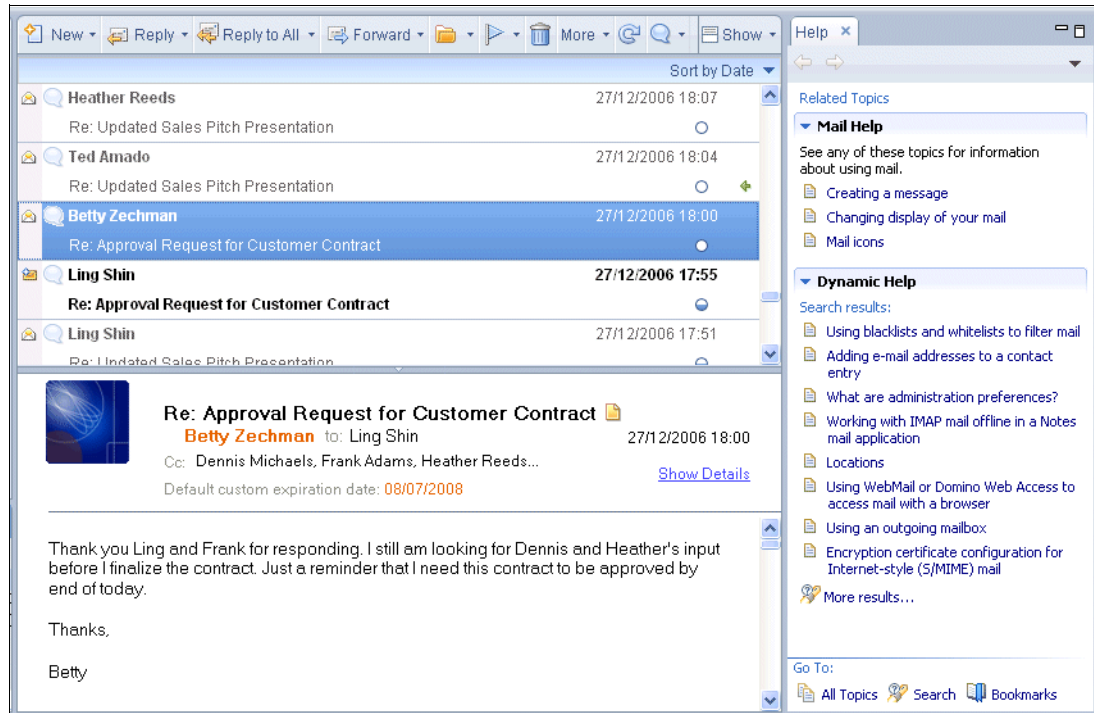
New Reply Reply to All Forward More Show

Sort by Date

Heather Reeds 27/12/2006 18:07
Re: Updated Sales Pitch Presentation

Ted Amado 27/12/2006 18:04
Re: Updated Sales Pitch Presentation

Betty Zechman 27/12/2006 18:00
Re: Approval Request for Customer Contract

Ling Shin 27/12/2006 17:55
Re: Approval Request for Customer Contract

Ling Shin 27/12/2006 17:51
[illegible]

Re: Approval Request for Customer Contract
Betty Zechman to: Ling Shin 27/12/2006 18:00
Cc: Dennis Michaels, Frank Adams, Heather Reeds...
Show Details
Default custom expiration date: 08/07/2008

Thank you Ling and Frank for responding. I still am looking for Dennis and Heather's input before I finalize the contract. Just a reminder that I need this contract to be approved by end of today.

Thanks,

Betty

Help

Related Topics

Mail Help

See any of these topics for information about using mail.

Creating a message

Changing display of your mail

Mail icons

Dynamic Help

Search results:

Using blacklists and whitelists to filter mail

Adding e-mail addresses to a contact entry

What are administration preferences?

Working with IMAP mail offline in a Notes mail application

Locations

Using WebMail or Domino Web Access to access mail with a browser

Using an outgoing mailbox

Encryption certificate configuration for Internet-style (S/MIME) mail

More results...

Go To:

All Topics Search Bookmarks